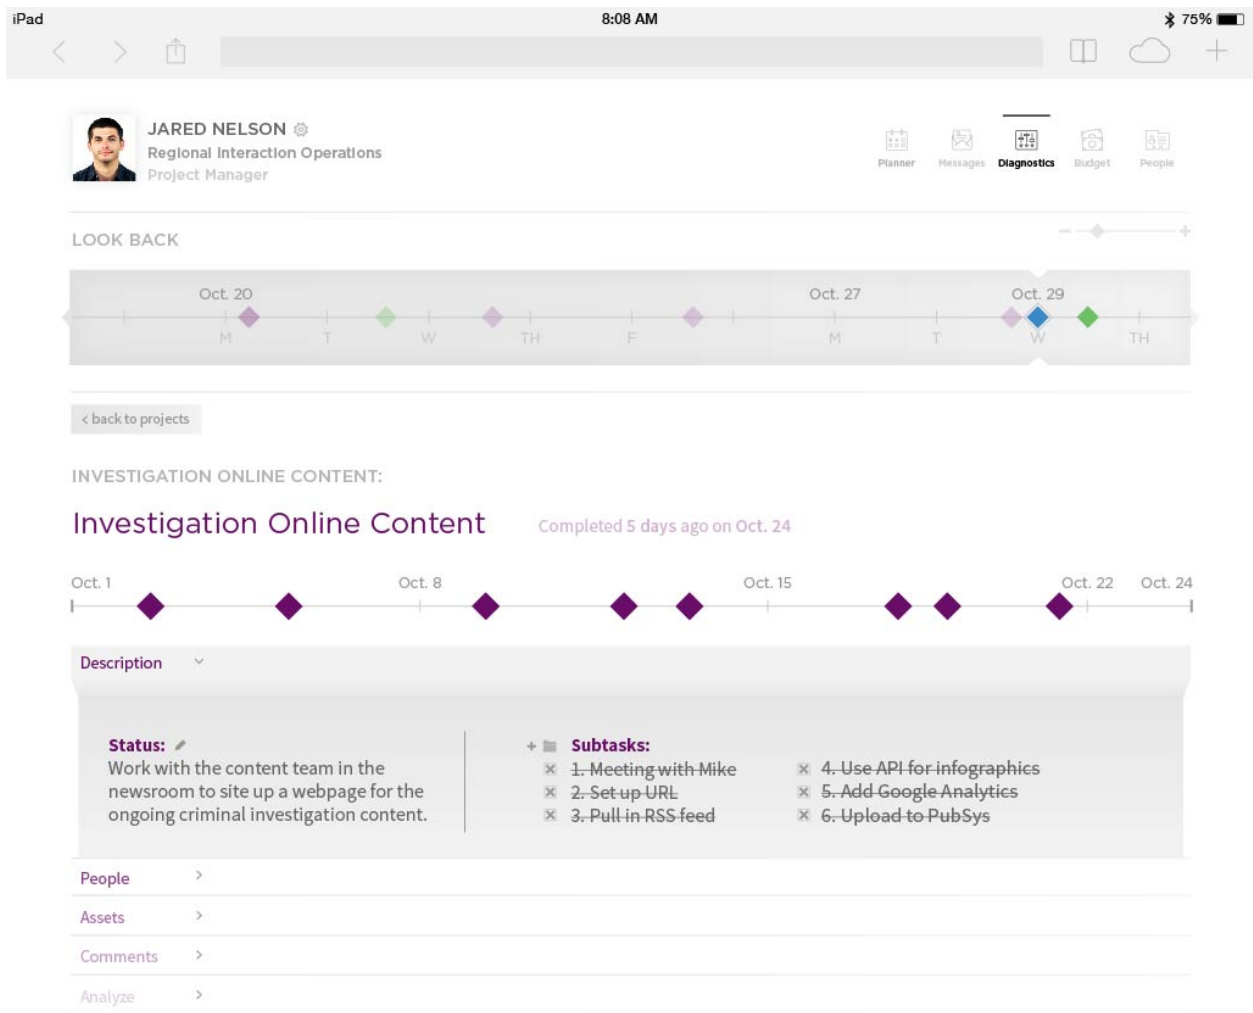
iPad 8:08 AM 75%

JARED NELSON
Regional Interaction Operations
Project Manager

Planner Messages Diagnostics Budget People

LOOK BACK

Oct. 20 Oct. 27 Oct. 29
M T W TH F M T W TH

< back to projects

INVESTIGATION ONLINE CONTENT:

Investigation Online Content Completed 5 days ago on Oct. 24

Oct. 1 Oct. 8 Oct. 15 Oct. 22 Oct. 24

Description

Status:
Work with the content team in the newsroom to site up a webpage for the ongoing criminal investigation content.

Subtasks:
~~1. Meeting with Mike~~
~~2. Set up URL~~
~~3. Pull in RSS feed~~
~~4. Use API for infographics~~
~~5. Add Google Analytics~~
~~6. Upload to PubSys~~

People
Assets
Comments
Analyze